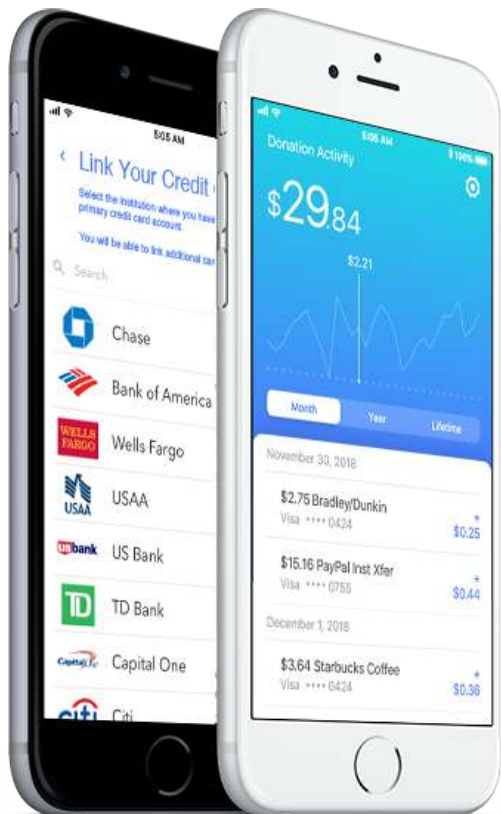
5:05 AM
‹ Link Your Credit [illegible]
Select the institution where you have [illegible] primary credit card account.
You will be able to link additional ca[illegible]
Search
Chase
Bank of America
WELLS FARGO
Wells Fargo
USAA
USAA
usbank
US Bank
TD
TD Bank
Capital One
Capital One
citi
Citi

5:05 AM
100%
Donation Activity
$29.84
$2.21
Month
Year
Lifetime
November 30, 2018
$2.75 Bradley/Dunkin
Visa •••• 0424
+ $0.25
$15.16 PayPal Inst Xfer
Visa •••• 0755
+ $0.44
December 1, 2018
$3.64 Starbucks Coffee
Visa •••• 0424
+ $0.36